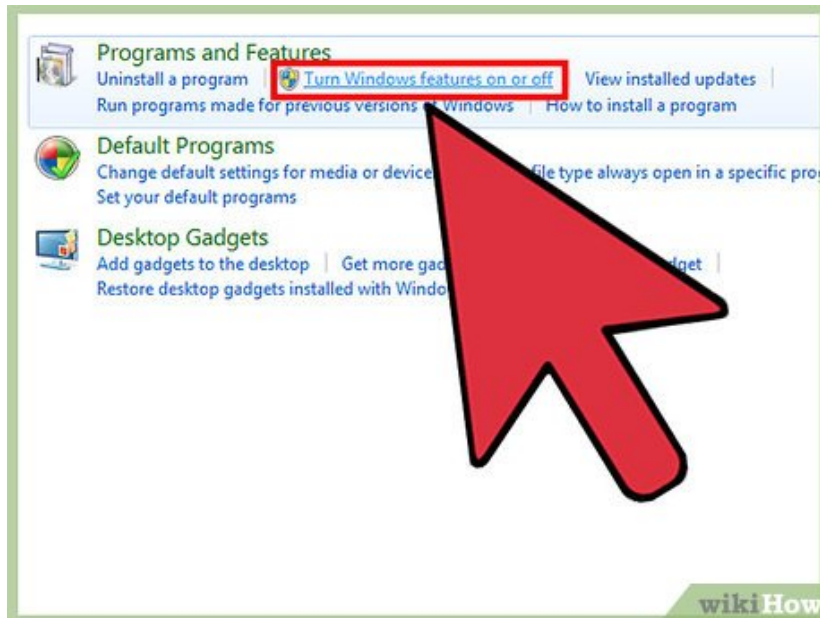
Programs and Features
Uninstall a program | Turn Windows features on or off | View installed updates |
Run programs made for previous versions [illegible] Windows | How to install a program

Default Programs
Change default settings for media or device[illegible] file type always open in a specific pro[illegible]
Set your default programs

Desktop Gadgets
Add gadgets to the desktop | Get more gad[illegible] dget |
Restore desktop gadgets installed with Windo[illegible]

wikiHow